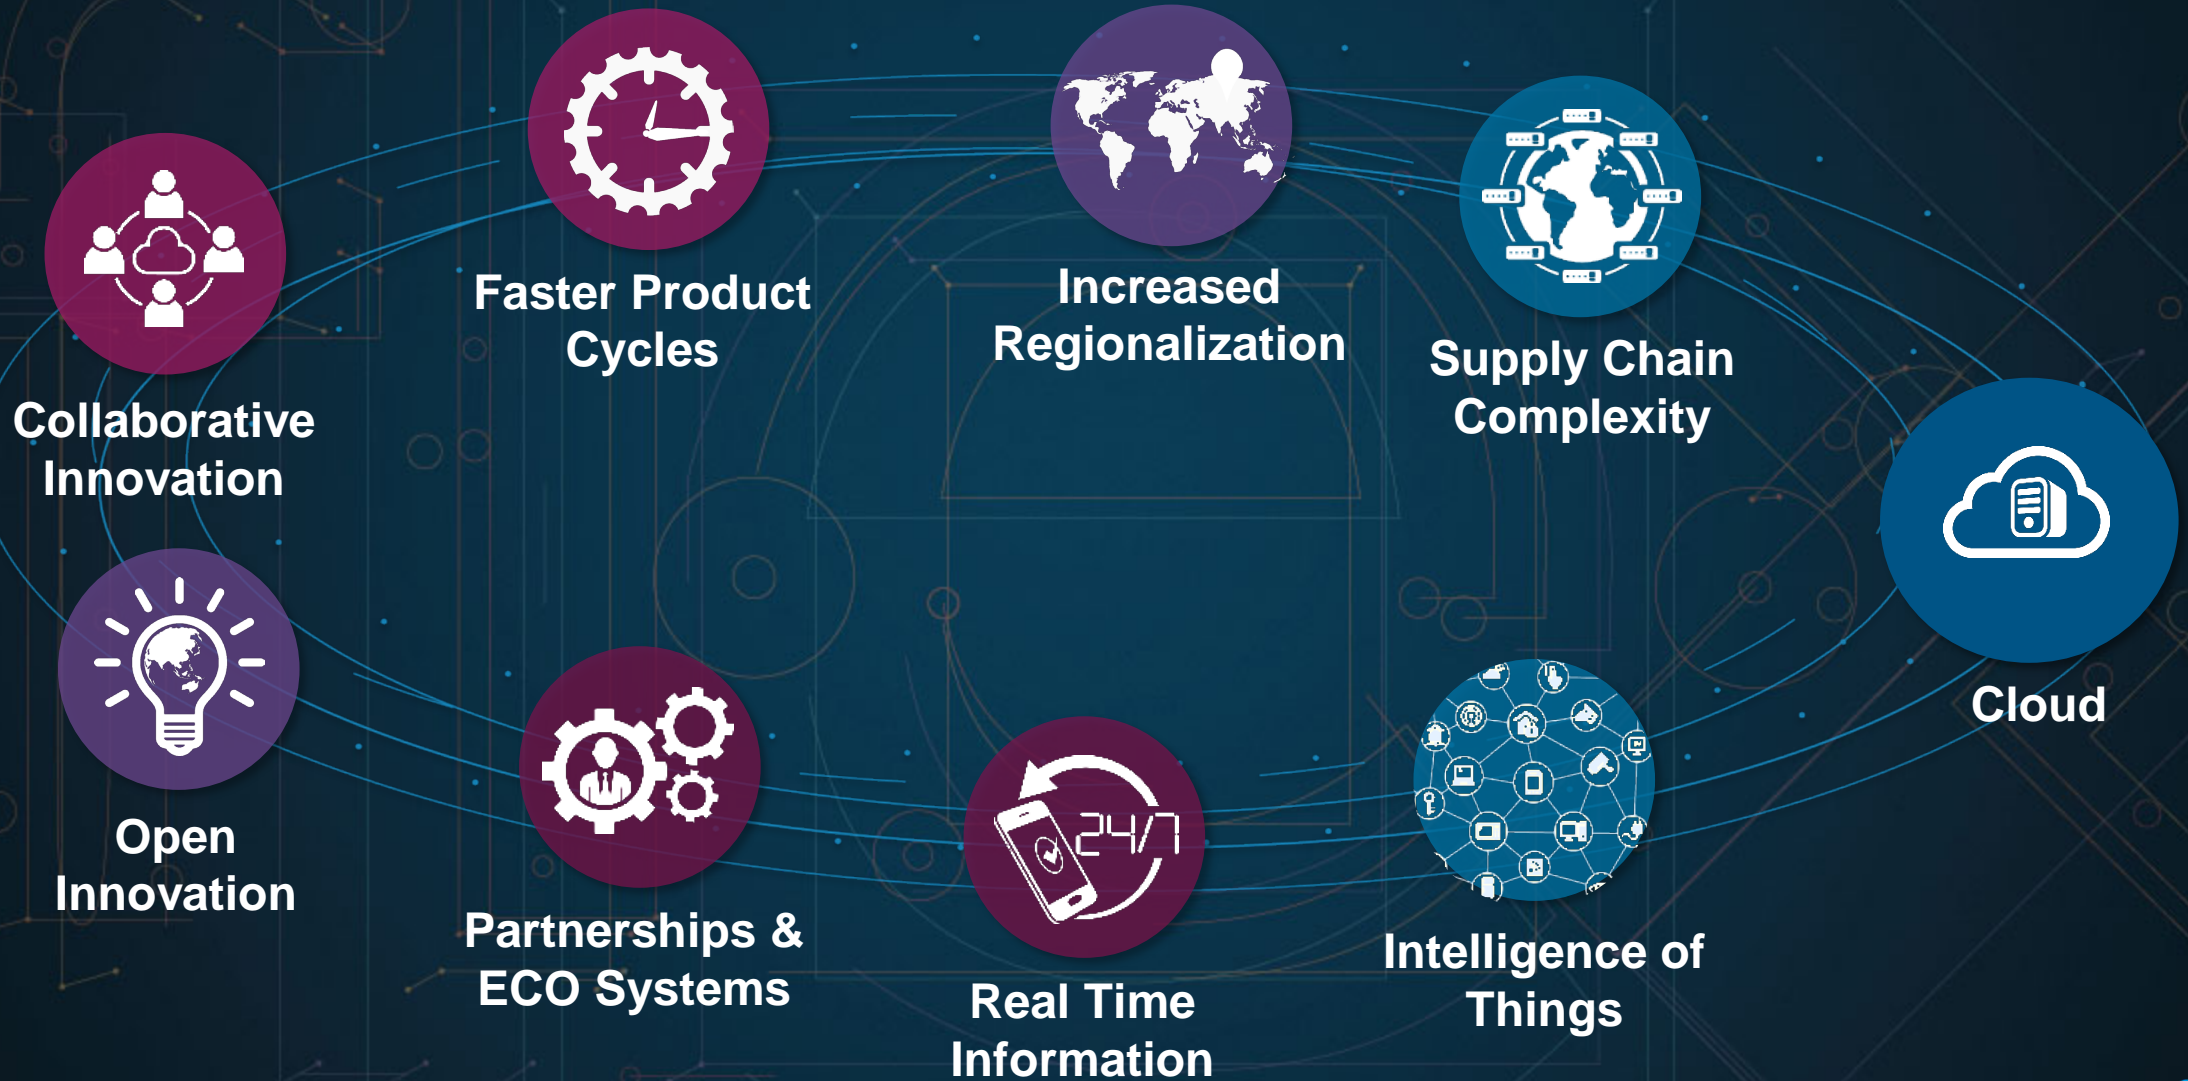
Faster Product Cycles

Increased Regionalization

Supply Chain Complexity

Collaborative Innovation

Cloud

Open Innovation

Partnerships & ECO Systems

24/7

Real Time Information

Intelligence of Things